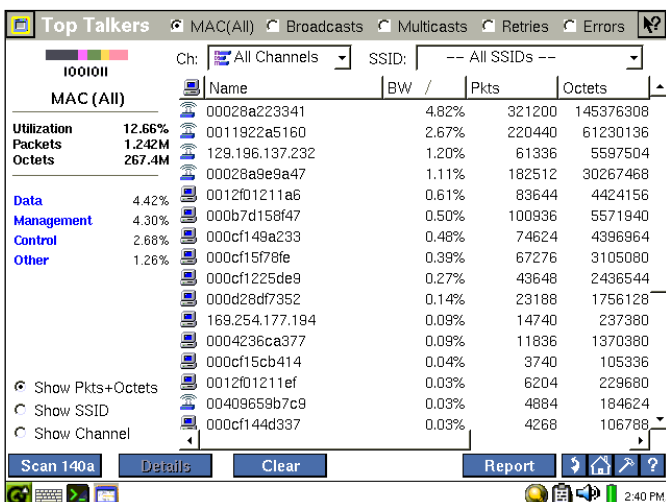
Top Talkers ◉ MAC(All) ○ Broadcasts ○ Multicasts ○ Retries ○ Errors

IOOIOII

MAC (All)

Utilization 12.66%
Packets 1.242M
Octets 267.4M

Data 4.42%
Management 4.30%
Control 2.68%
Other 1.26%

Ch: All Channels SSID: -- All SSIDs --

| Name | BW / | Pkts | Octets |
|---|---|---|---|
| 00028a223341 | 4.82% | 321200 | 145376308 |
| 0011922a5160 | 2.67% | 220440 | 61230136 |
| 129.196.137.232 | 1.20% | 61336 | 5597504 |
| 00028a9e9a47 | 1.11% | 182512 | 30267468 |
| 0012f01211a6 | 0.61% | 83644 | 4424156 |
| 000b7d158f47 | 0.50% | 100936 | 5571940 |
| 000cf149a233 | 0.48% | 74624 | 4396964 |
| 000cf15f78fe | 0.39% | 67276 | 3105080 |
| 000cf1225de9 | 0.27% | 43648 | 2436544 |
| 000d28df7352 | 0.14% | 23188 | 1756128 |
| 169.254.177.194 | 0.09% | 14740 | 237380 |
| 0004236ca377 | 0.09% | 11836 | 1370380 |
| 000cf15cb414 | 0.04% | 3740 | 105336 |
| 0012f01211ef | 0.03% | 6204 | 229680 |
| 00409659b7c9 | 0.03% | 4884 | 184624 |
| 000cf144d337 | 0.03% | 4268 | 106788 |

◉ Show Pkts+Octets
○ Show SSID
○ Show Channel

Scan 140a Details Clear Report ?

2:40 PM